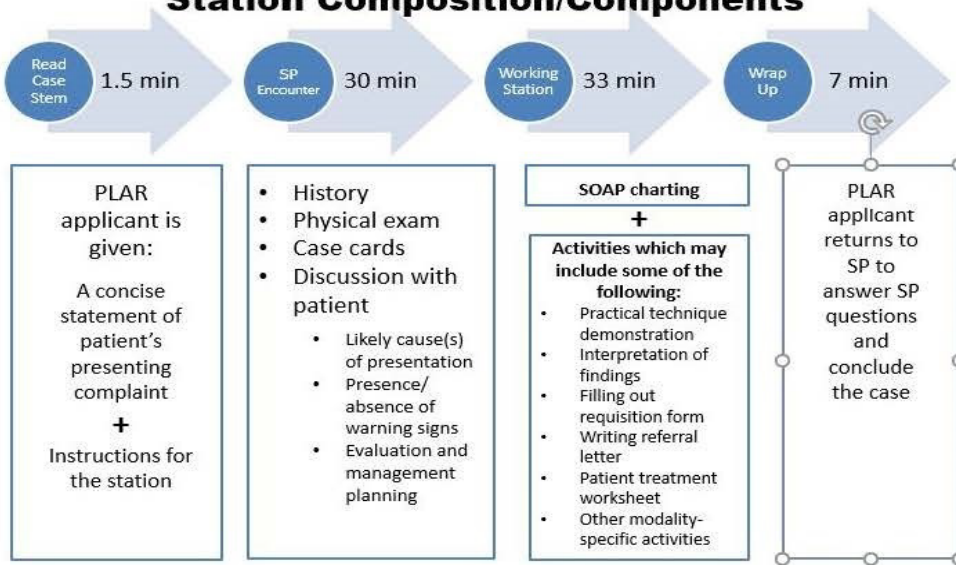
Station Composition/Components

Read Case Stem 1.5 min

SP Encounter 30 min

Working Station 33 min

Wrap Up 7 min

PLAR applicant is given:

A concise statement of patient's presenting complaint

+

Instructions for the station

- History
- Physical exam
- Case cards
- Discussion with patient
  - Likely cause(s) of presentation
  - Presence/ absence of warning signs
  - Evaluation and management planning

SOAP charting

+

Activities which may include some of the following:

- Practical technique demonstration
- Interpretation of findings
- Filling out requisition form
- Writing referral letter
- Patient treatment worksheet
- Other modality-specific activities

PLAR applicant returns to SP to answer SP questions and conclude the case